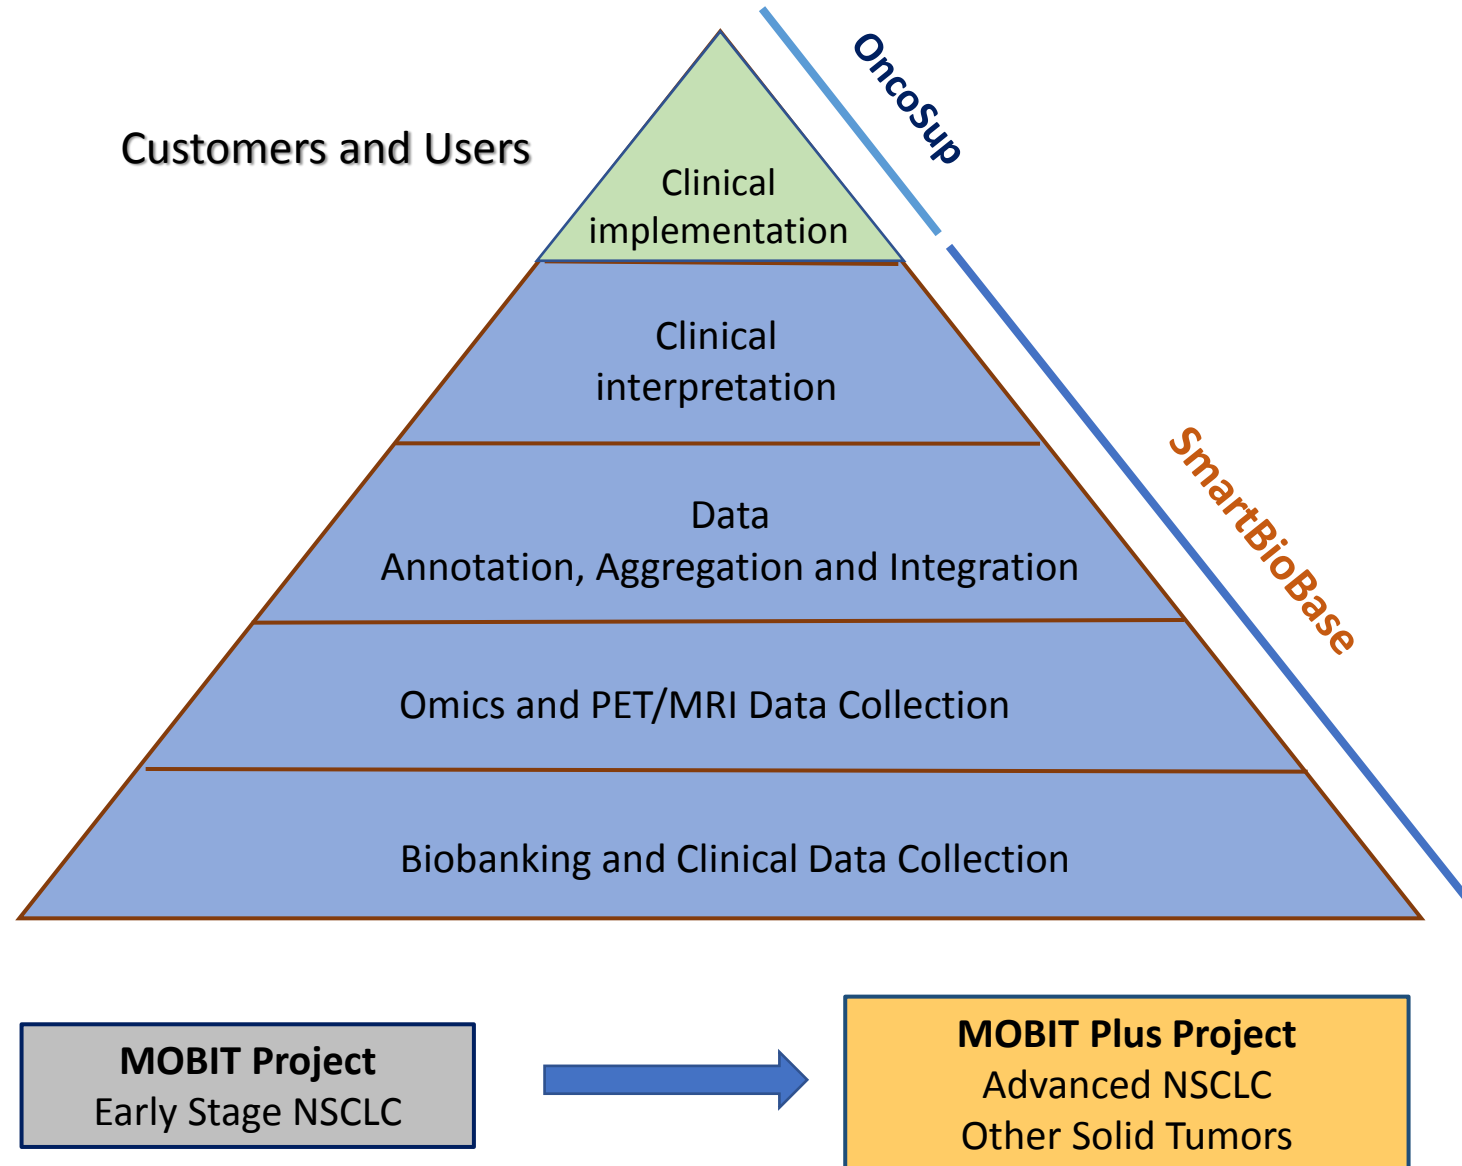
Customers and Users

OncoSup

Clinical implementation

Clinical interpretation

SmartBioBase

Data
Annotation, Aggregation and Integration

Omics and PET/MRI Data Collection

Biobanking and Clinical Data Collection

**MOBIT Project**
Early Stage NSCLC

**MOBIT Plus Project**
Advanced NSCLC
Other Solid Tumors